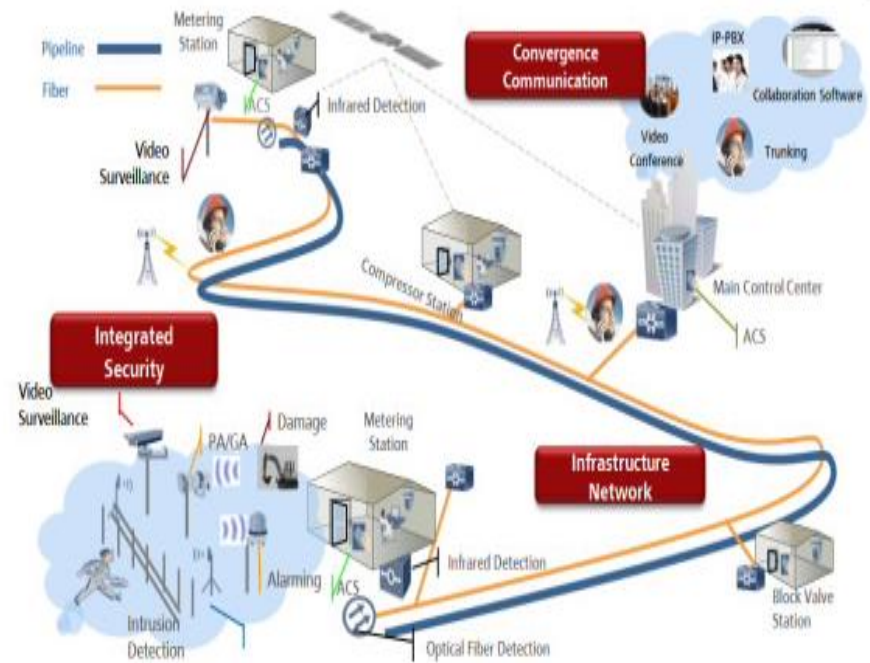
Pipeline
Fiber
Metering Station
ACS
Infrared Detection
Video Surveillance
Convergence Communication
IP-PBX
Collaboration Software
Video Conference
Trunking
Compressor Station
Main Control Center
ACS
Integrated Security
Video Surveillance
PA/GA
Damage
Metering Station
Infrastructure Network
Infrared Detection
Alarming
ACS
Intrusion Detection
Optical Fiber Detection
Block Valve Station